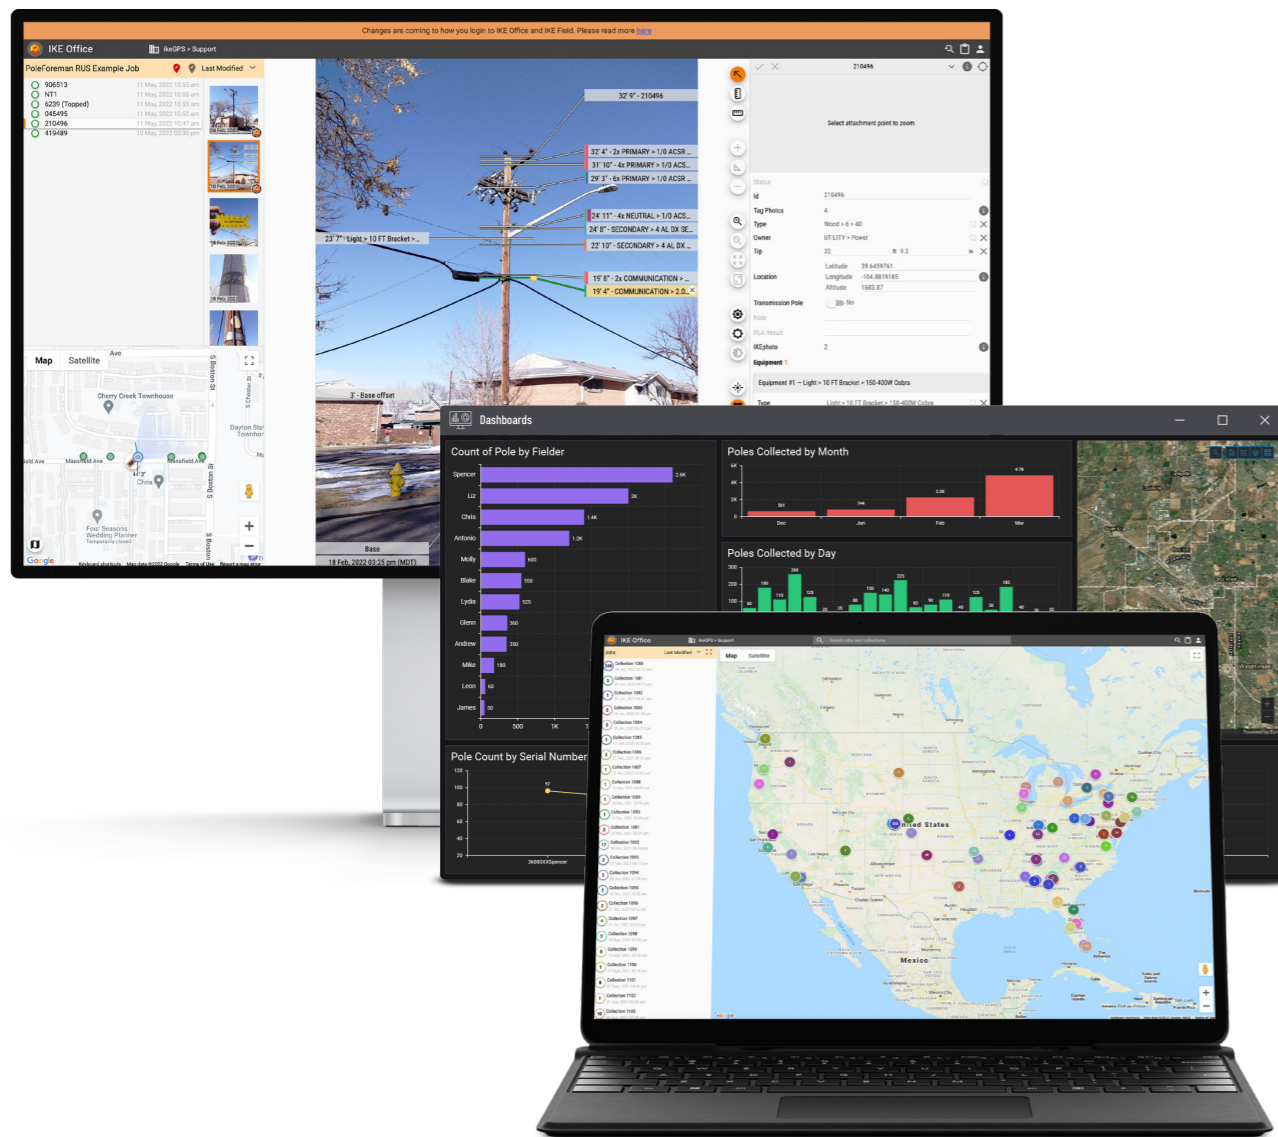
Changes are coming to how you login to IKE Office and IKE Field. Please read more here

IKE Office
IkeGPS > Support

PoleForeman RUS Example Job
Last Modified

906513 11 May, 2022 10:55 am
NT1 11 May, 2022 10:55 am
6239 (Topped) 11 May, 2022 10:55 am
045495 11 May, 2022 10:52 am
210496 11 May, 2022 10:47 am
419489 10 May, 2022 02:30 pm

32' 9" - 210496
32' 4" - 2x PRIMARY > 1/0 ACSR ...
31' 10" - 4x PRIMARY > 1/0 ACS...
29' 3" - 6x PRIMARY > 1/0 ACSR ...
24' 11" - 4x NEUTRAL > 1/0 ACS...
24' 8" - SECONDARY > 4 AL DX SE...
22' 10" - SECONDARY > 4 AL DX ...
23' 7" - Light > 10 FT Bracket > ...
19' 8" - 2x COMMUNICATION > ...
19' 4" - COMMUNICATION > 2.0...
3' - Base offset
Base
18 Feb, 2022 03:25 pm (MDT)

210496
Select attachment point to zoom
Status
Id 210496
Tag Photos 4
Type Wood > 6 > 40
Owner UTILITY > Power
Tip 32 ft 9.3
Location Latitude 39.6459761 Longitude -104.8819185 Altitude 1683.87
Transmission Pole No
Note
PLA Result
IKEphoto 2
Equipment 1
Equipment #1 — Light > 10 FT Bracket > 150-400W Cobra
Type Light > 10 FT Bracket > 150-400W Cobra

Map Satellite
Cherry Creek Townhouse
Dayton Sta Townho
Mansfield Ave
Chris
Four Seasons Wedding Planner Temporarily closed
S Boston St
Google
Keyboard shortcuts Map data ©2022 Google Terms of Use Report a map error

Dashboards

Count of Pole by Fielder
| Spencer | 2.6K |
| Liz | 2K |
| Chris | 1.4K |
| Antonio | 1.2K |
| Molly | 600 |
| Blake | 550 |
| Lydia | 525 |
| Glenn | 350 |
| Andrew | 350 |
| Mike | 180 |
| Leon | 40 |
| James | 50 |
0 500 1K

Poles Collected by Month
6K 4K 2K 0
Dec 561 Jan 744 Feb 2.2K Mar 4.7K

Poles Collected by Day
300 200 100
150 110 290 125 95 130 140 225 62 93 118 125 38 180 40

Pole Count by Serial Number
120 100 80 60 40 20
57
3k000XXSpencer

IKE Office
IkeGPS > Support
Search jobs and collections
Jobs Last Modified
Map Satellite
Collection 1180
Collection 1181
Collection 1082
Collection 1083
Collection 1084
Collection 1085
Collection 1086
Collection 1087
Collection 1088
Collection 1089
Collection 1090
Collection 1091
Collection 1092
Collection 1093
Collection 1094
Collection 1095
Collection 1096
Collection 1097
Collection 1098
Collection 1099
Collection 1100
Collection 1101
Collection 1102
Collection 1103
United States
Mexico
Google